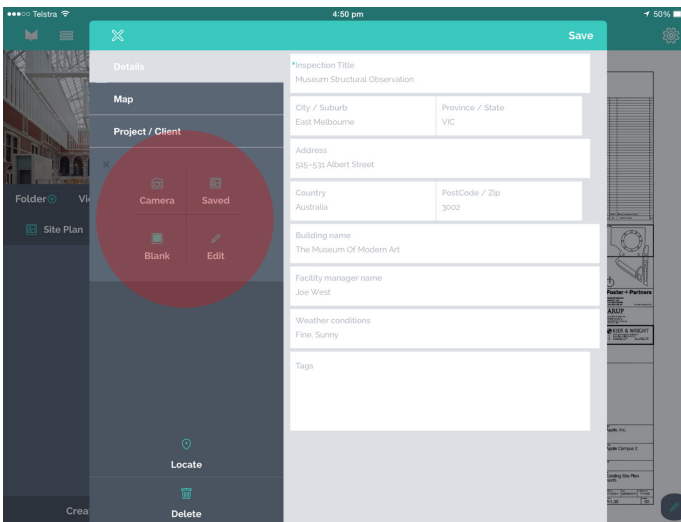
●●●○○ Telstra
4:50 pm
50%

Save

Details
Map
Project / Client

Camera
Saved
Blank
Edit

Folder
Vi
Site Plan

Locate
Delete
Crea

*Inspection Title
Museum Structural Observation

City / Suburb
East Melbourne

Province / State
VIC

Address
515-531 Albert Street

Country
Australia

PostCode / Zip
3002

Building name
The Museum Of Modern Art

Facility manager name
Joe West

Weather conditions
Fine, Sunny

Tags

Foster+Partners
ARUP
KIER & WRIGHT
Apple, Inc.
Apple Campus 2